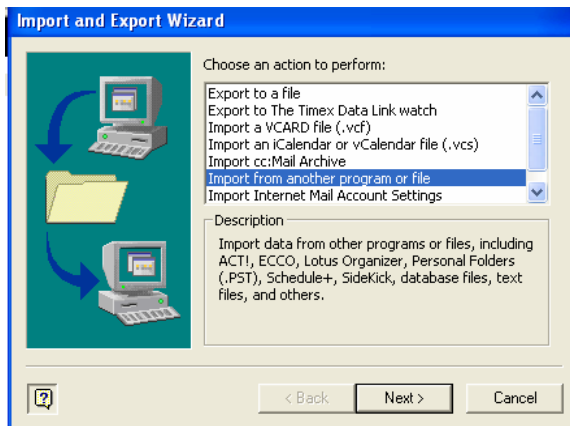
Import and Export Wizard

Choose an action to perform:

Export to a file
Export to The Timex Data Link watch
Import a VCARD file (.vcf)
Import an iCalendar or vCalendar file (.vcs)
Import cc:Mail Archive
Import from another program or file
Import Internet Mail Account Settings

Description

Import data from other programs or files, including ACT!, ECCO, Lotus Organizer, Personal Folders (.PST), Schedule+, SideKick, database files, text files, and others.

?

< Back

Next >

Cancel